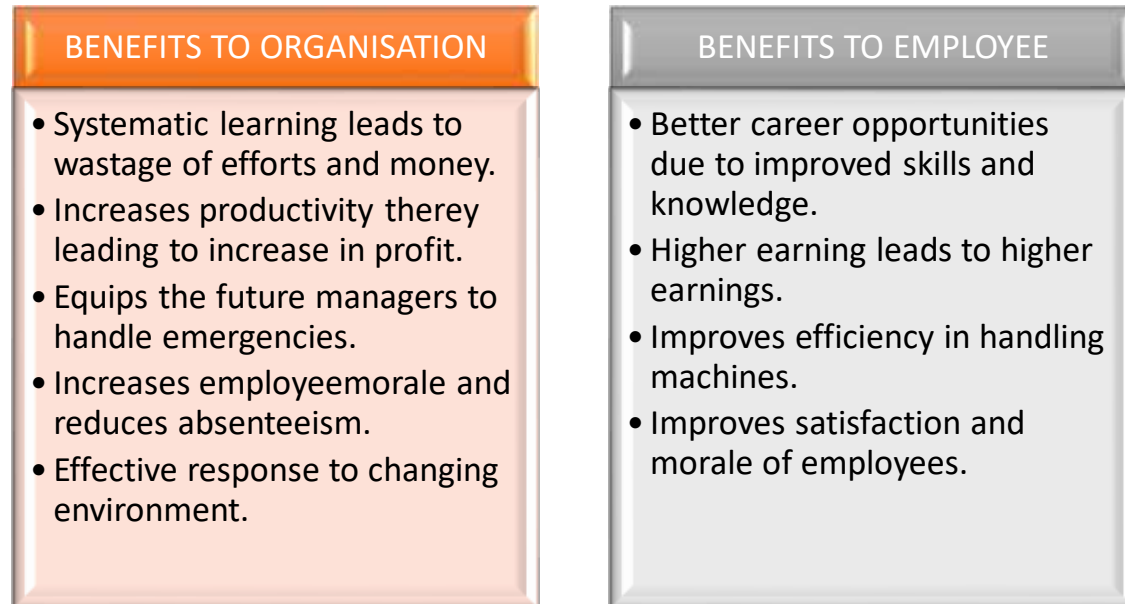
BENEFITS TO ORGANISATION

• Systematic learning leads to wastage of efforts and money.
• Increases productivity therey leading to increase in profit.
• Equips the future managers to handle emergencies.
• Increases employeemorale and reduces absenteeism.
• Effective response to changing environment.

BENEFITS TO EMPLOYEE

• Better career opportunities due to improved skills and knowledge.
• Higher earning leads to higher earnings.
• Improves efficiency in handling machines.
• Improves satisfaction and morale of employees.